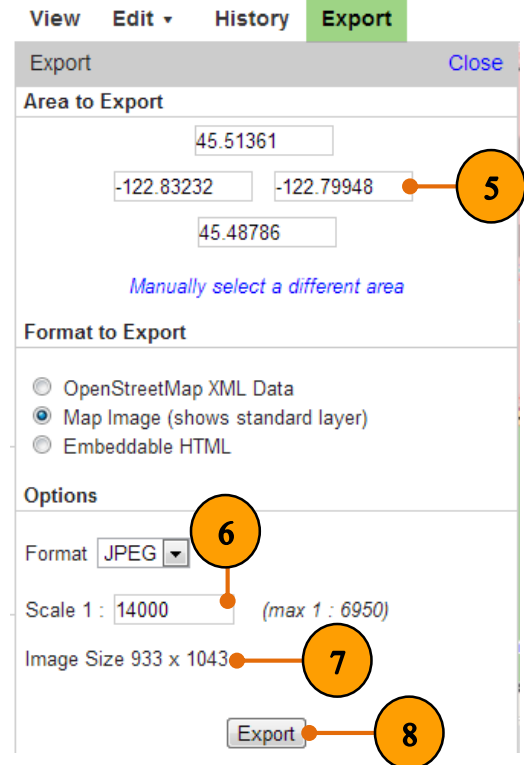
View Edit ▾ History Export

Export Close

Area to Export

45.51361

-122.83232 -122.79948

45.48786

5

Manually select a different area

Format to Export

OpenStreetMap XML Data

Map Image (shows standard layer)

Embeddable HTML

Options

Format JPEG

6

Scale 1 : 14000 (max 1 : 6950)

Image Size 933 x 1043

7

Export

8